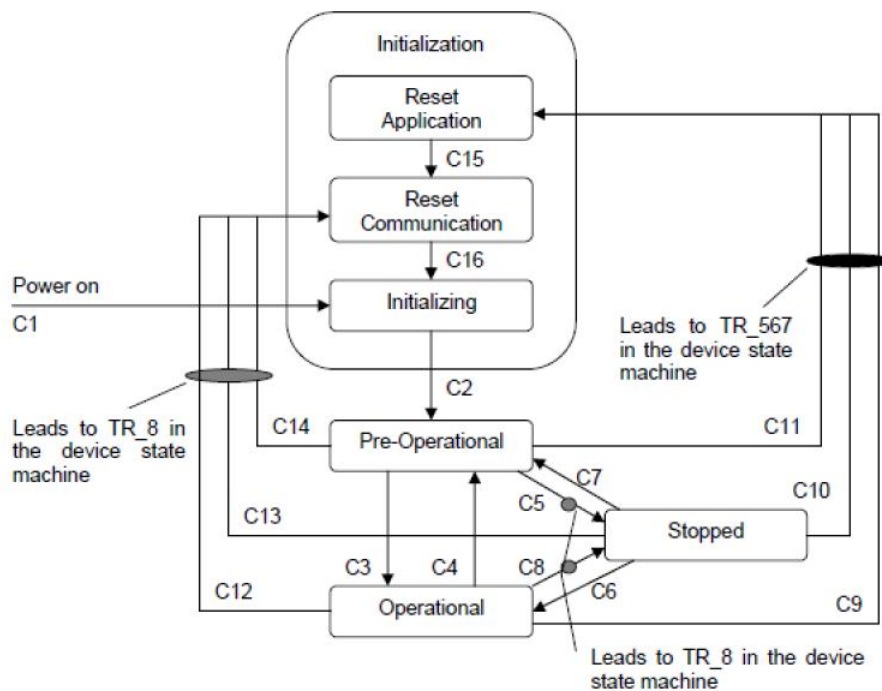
Initialization

Reset Application

C15

Reset Communication

C16

Power on

C1

Initializing

Leads to TR_567 in the device state machine

C2

Leads to TR_8 in the device state machine

C14

Pre-Operational

C11

C7

C5

C10

C13

Stopped

C3

C4

C8

C12

C6

Operational

C9

Leads to TR_8 in the device state machine